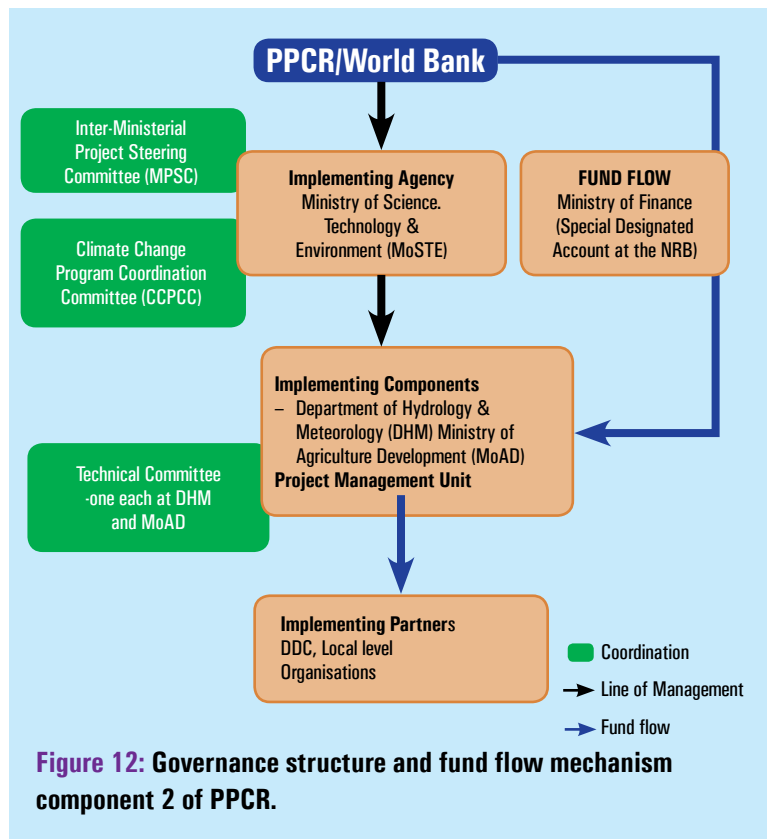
PPCR/World Bank

Inter-Ministerial Project Steering Committee (MPSC)

Climate Change Program Coordination Committee (CCPCC)

Implementing Agency
Ministry of Science. Technology & Environment (MoSTE)

FUND FLOW
Ministry of Finance (Special Designated Account at the NRB)

Implementing Components
– Department of Hydrology & Meteorology (DHM) Ministry of Agriculture Development (MoAD)
Project Management Unit

Technical Committee -one each at DHM and MoAD

Implementing Partners
DDC, Local level Organisations

Coordination
Line of Management
Fund flow

Figure 12: Governance structure and fund flow mechanism component 2 of PPCR.